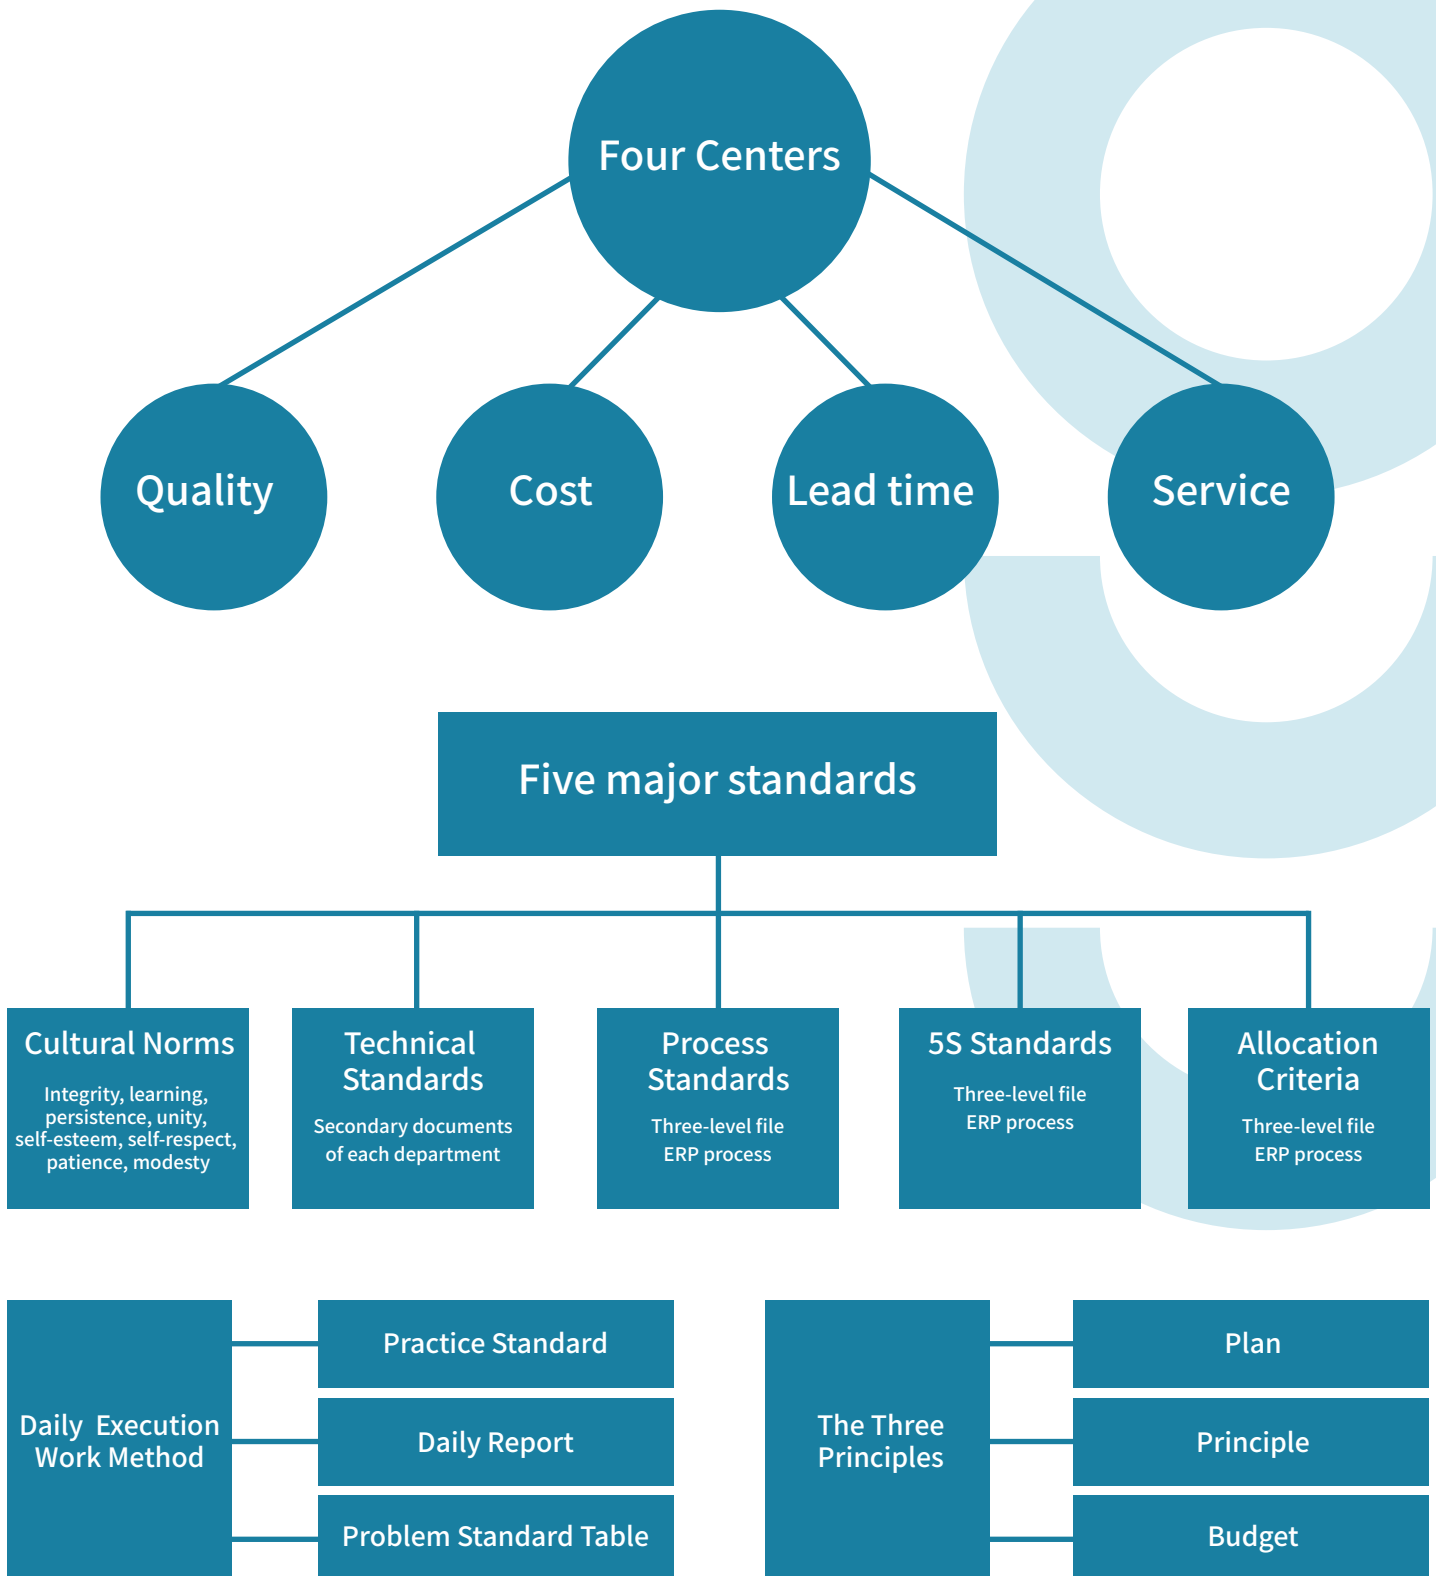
Four Centers

Quality

Cost

Lead time

Service

Five major standards

Cultural Norms
Integrity, learning, persistence, unity, self-esteem, self-respect, patience, modesty

Technical Standards
Secondary documents of each department

Process Standards
Three-level file
ERP process

5S Standards
Three-level file
ERP process

Allocation Criteria
Three-level file
ERP process

Daily Execution Work Method

Practice Standard

Daily Report

Problem Standard Table

The Three Principles

Plan

Principle

Budget